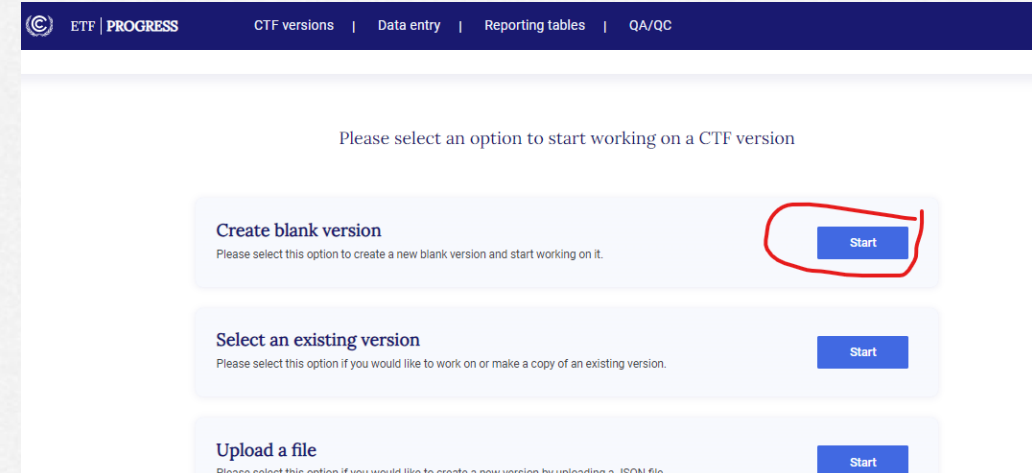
ETF | PROGRESS CTF versions | Data entry | Reporting tables | QA/QC

Please select an option to start working on a CTF version

Create blank version
Please select this option to create a new blank version and start working on it.
Start

Select an existing version
Please select this option if you would like to work on or make a copy of an existing version.
Start

Upload a file
Please select this option if you would like to create a new version by uploading a JSON file.
Start